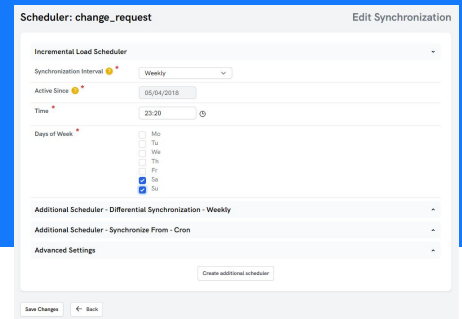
Scheduler: change_request

Edit Synchronization

Incremental Load Scheduler

Synchronization Interval ? *
Weekly

Active Since ? *
05/04/2018

Time *
23:20

Days of Week *
Mo
Tu
We
Th
Fr
Sa
Su

Additional Scheduler - Differential Synchronization - Weekly

Additional Scheduler - Synchronize From - Cron

Advanced Settings

Create additional scheduler

Save Changes

Back